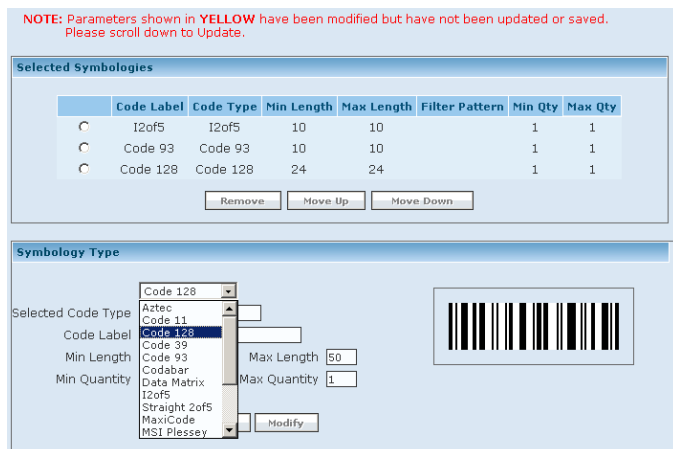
NOTE: Parameters shown in YELLOW have been modified but have not been updated or saved. Please scroll down to Update.

Selected Symbologies

| | Code Label | Code Type | Min Length | Max Length | Filter Pattern | Min Qty | Max Qty |
|---|---|---|---|---|---|---|---|
| ○ | I2of5 | I2of5 | 10 | 10 | | 1 | 1 |
| ○ | Code 93 | Code 93 | 10 | 10 | | 1 | 1 |
| ○ | Code 128 | Code 128 | 24 | 24 | | 1 | 1 |

Remove Move Up Move Down

Symbology Type

Code 128

Selected Code Type

Code Label

Min Length

Min Quantity

Aztec
Code 11
Code 128
Code 39
Code 93
Codabar
Data Matrix
I2of5
Straight 2of5
MaxiCode
MSI Plessey

Max Length 50

Max Quantity 1

Modify